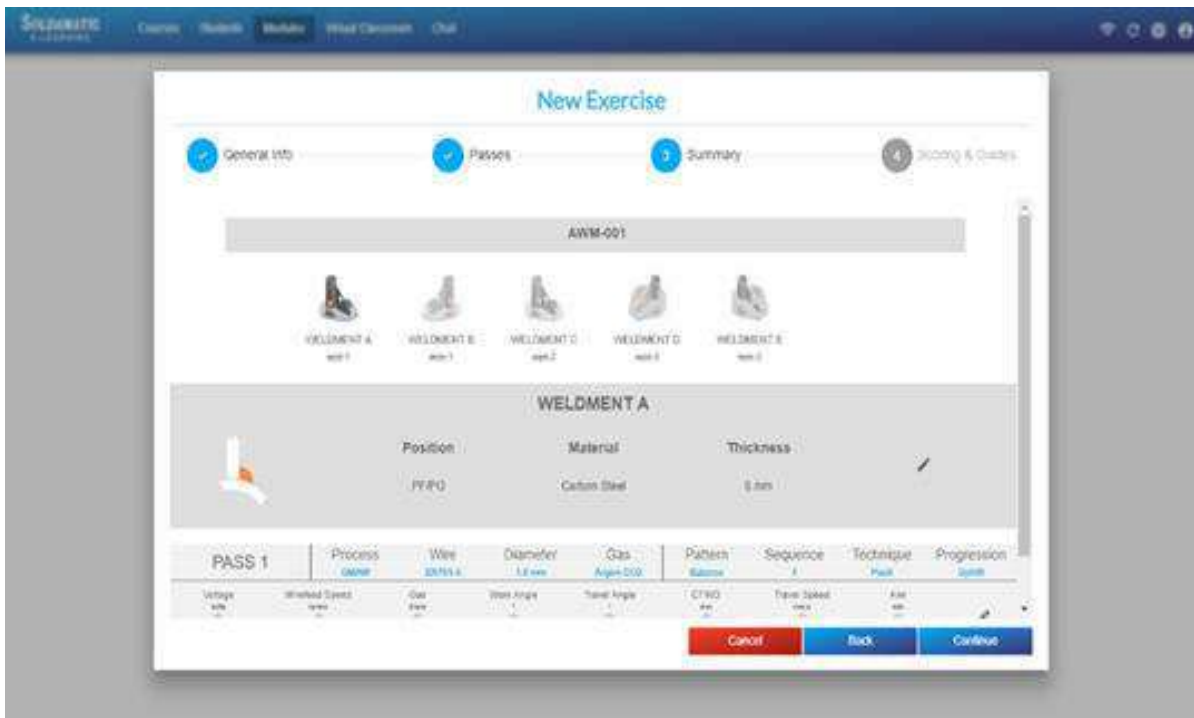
SOLDAMATIC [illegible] Courses Students Modules Virtual Classroom Chat

New Exercise

General Info Passes 3 Summary 4 Scoring & Grades

AWM-001

WELDMENT A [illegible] WELDMENT B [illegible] WELDMENT C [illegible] WELDMENT D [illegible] WELDMENT E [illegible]

WELDMENT A

| Position | Material | Thickness |
|---|---|---|
| PF/PD | Carbon Steel | 5 mm |

| PASS 1 | Process | Wire | Diameter | Gas | Pattern | Sequence | Technique | Progression |
|---|---|---|---|---|---|---|---|---|
| | GMAW | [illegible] | 1.0 mm | Argon-CO2 | Balance | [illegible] | Push | Uphill |

Voltage Wirefeed Speed Gas Work Angle Travel Angle CTWD Travel Speed Aim

Cancel Back Continue